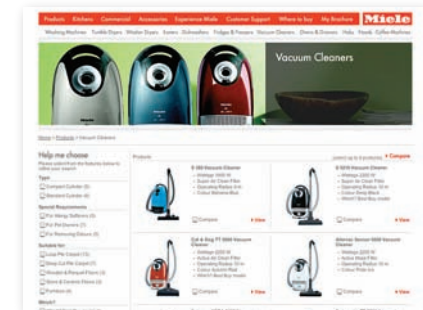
Products | Kitchens | Commercial | Accessories | Experience Miele | Customer Support | Where to buy | My Brochure

Miele

Washing Machines | Tumble Dryers | Washer Dryers | Ironers | Dishwashers | Fridges & Freezers | Vacuum Cleaners | Ovens & Stoves | Hobs | Hoods | Coffee Machines

Vacuum Cleaners

Home > Products > Vacuum Cleaners

Help me choose

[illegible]

Type

Compact Cylinder (6)

Standard Cylinder (6)

Special Requirements

For Allergy Sufferers (5)

For Pet Owners (7)

For Removing Odours (5)

Suitable for

Low Pile Carpet (12)

Deep Cut Pile Carpet (7)

Wooden & Parquet Floors (2)

Stone & Ceramic Floors (2)

Furniture (4)

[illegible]

Products

+ Compare

S 300 Vacuum Cleaner

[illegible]

Compare

+ View

S 5210 Vacuum Cleaner

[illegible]

Compare

+ View

Cat & Dog TT 5000 Vacuum Cleaner

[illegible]

Compare

+ View

Allervac Sensor 5000 Vacuum Cleaner

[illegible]

Compare

+ View